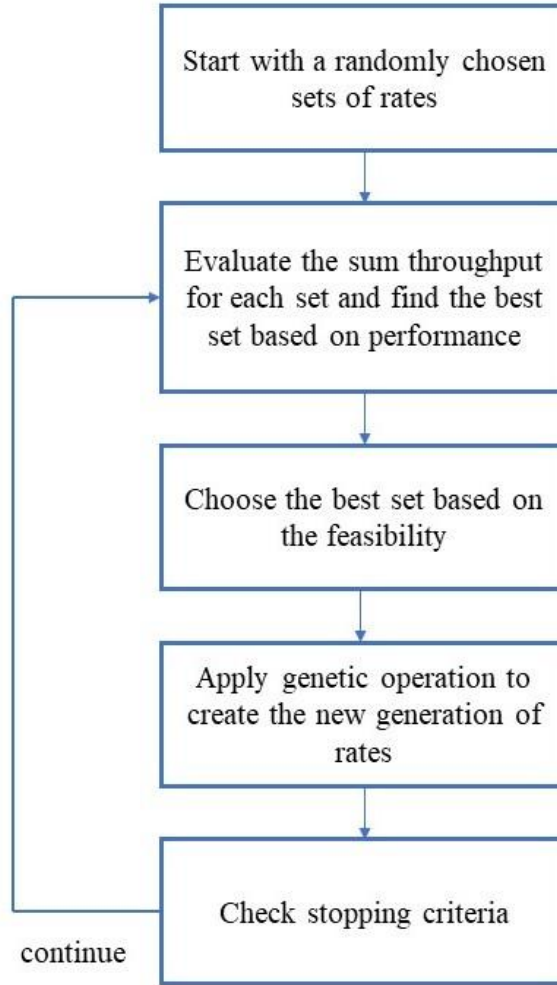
Start with a randomly chosen sets of rates

Evaluate the sum throughput for each set and find the best set based on performance

Choose the best set based on the feasibility

Apply genetic operation to create the new generation of rates

Check stopping criteria

continue